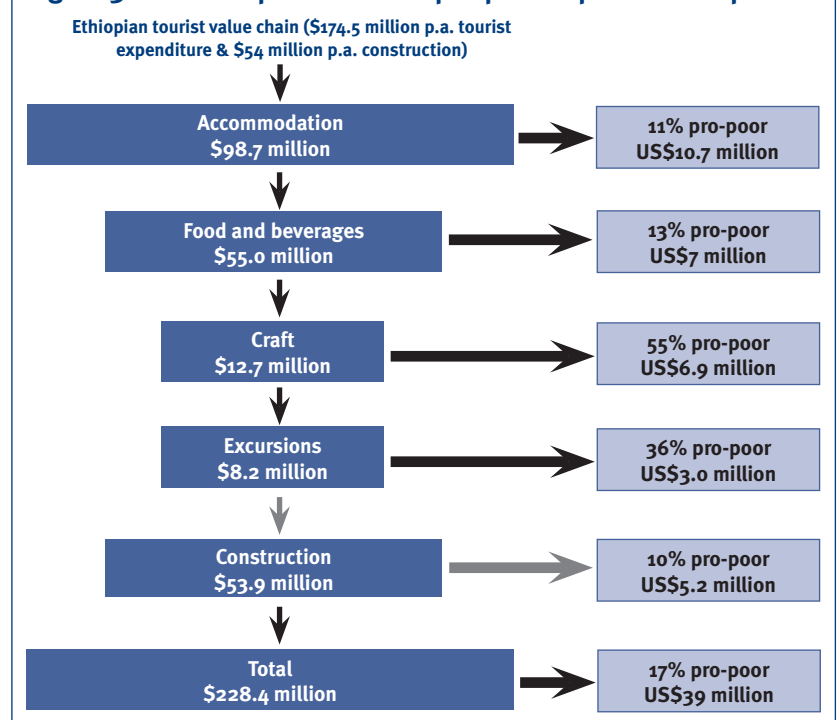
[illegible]

Ethiopian tourist value chain ($174.5 million p.a. tourist expenditure & $54 million p.a. construction)

Accommodation
$98.7 million

11% pro-poor
US$10.7 million

Food and beverages
$55.0 million

13% pro-poor
US$7 million

Craft
$12.7 million

55% pro-poor
US$6.9 million

Excursions
$8.2 million

36% pro-poor
US$3.0 million

Construction
$53.9 million

10% pro-poor
US$5.2 million

Total
$228.4 million

17% pro-poor
US$39 million